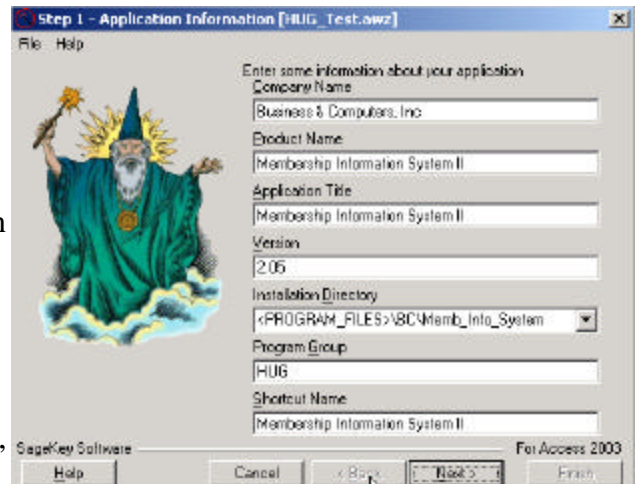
Step 1 - Application Information [HUG_Test.awz]

File Help

Enter some information about your application

Company Name

Business & Computers, Inc

Product Name

Membership Information System II

Application Title

Membership Information System II

Version

2.05

Installation Directory

<PROGRAM_FILES>\BC\Memb_Info_System

Program Group

HUG

Shortcut Name

Membership Information System II

SageKey Software

For Access 2003

Help

Cancel

< Back

Next >

Finish